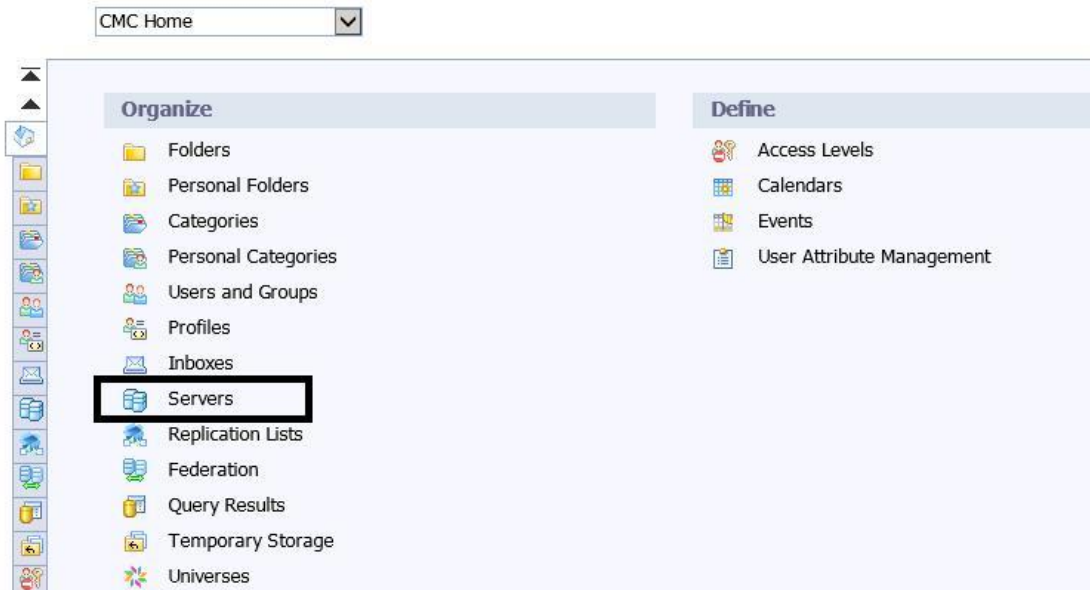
CMC Home

Organize

Folders

Personal Folders

Categories

Personal Categories

Users and Groups

Profiles

Inboxes

Servers

Replication Lists

Federation

Query Results

Temporary Storage

Universes

Define

Access Levels

Calendars

Events

User Attribute Management